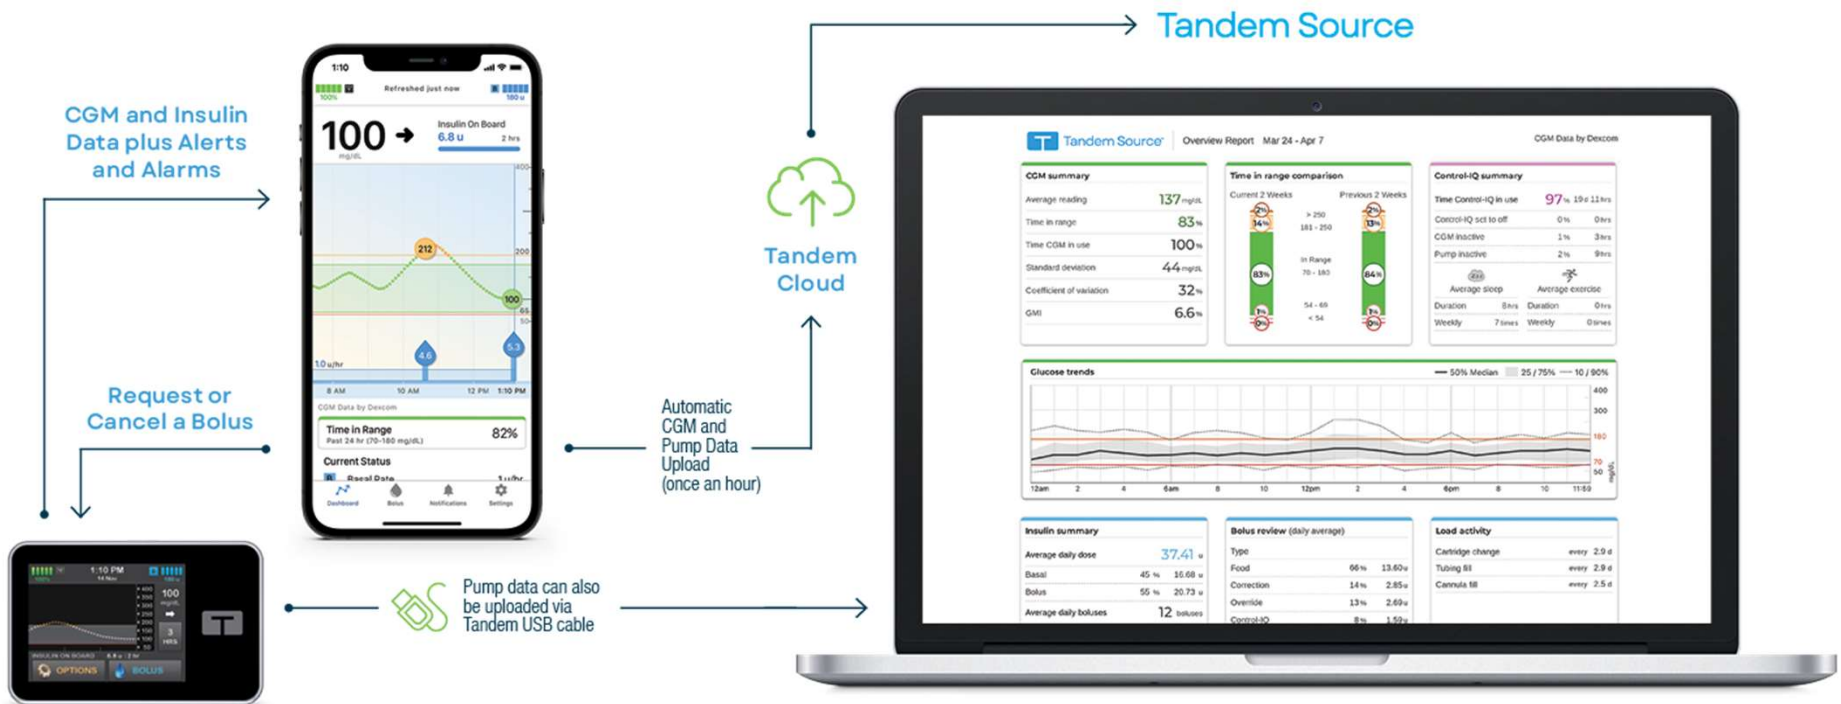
Tandem Source

CGM and Insulin Data plus Alerts and Alarms

Request or Cancel a Bolus

1:10

Refreshed just now

100%

180 u

100 mg/dL

Insulin On Board 6.8 u 2 hrs

212

100

4.6

5.3

1.0 u/hr

8 AM 10 AM 12 PM 1:10 PM

CGM Data by Dexcom

Time in Range Past 24 hr (70-180 mg/dL) 82%

Current Status

Basal Rate 1 u/hr

Dashboard Bolus Notifications Settings

Tandem Cloud

Automatic CGM and Pump Data Upload (once an hour)

Pump data can also be uploaded via Tandem USB cable

1:10 PM

100 mg/dL

3 HRS

INSULIN ON BOARD 6.8 u

OPTIONS BOLUS

Tandem Source | Overview Report Mar 24 - Apr 7 CGM Data by Dexcom

| CGM summary | |
|---|---|
| Average reading | 137 mg/dL |
| Time in range | 83% |
| Time CGM in use | 100% |
| Standard deviation | 44 mg/dL |
| Coefficient of variation | 32% |
| GMI | 6.6% |

Time in range comparison
Current 2 Weeks Previous 2 Weeks
> 250
181 - 250
In Range 70 - 180
54 - 69
< 54
2% 14% 83% 1% 0% 2% 13% 84% 1% 0%

| Control-IQ summary | |
|---|---|
| Time Control-IQ in use | 97% 19d 11hrs |
| Control-IQ set to off | 0% 0hrs |
| CGM inactive | 1% 3hrs |
| Pump inactive | 2% 9hrs |

Average sleep Average exercise
Duration 8hrs Duration 0hrs
Weekly 7 times Weekly 0 times

Glucose trends — 50% Median 25 / 75% 10 / 90%
400 300 180 70 50 mg/dL
12am 2 4 6am 8 10 12pm 2 4 6pm 8 10 11:59

| Insulin summary | | |
|---|---|---|
| Average daily dose | | 37.41 u |
| Basal | 45% | 16.68 u |
| Bolus | 55% | 20.73 u |
| Average daily boluses | | 12 boluses |

| Bolus review (daily average) | | |
|---|---|---|
| Type | | |
| Food | 66% | 13.60u |
| Correction | 14% | 2.85u |
| Override | 13% | 2.69u |
| Control-IQ | 8% | 1.59u |

| Load activity | |
|---|---|
| Cartridge change | every 2.9 d |
| Tubing fill | every 2.9 d |
| Cannula fill | every 2.5 d |